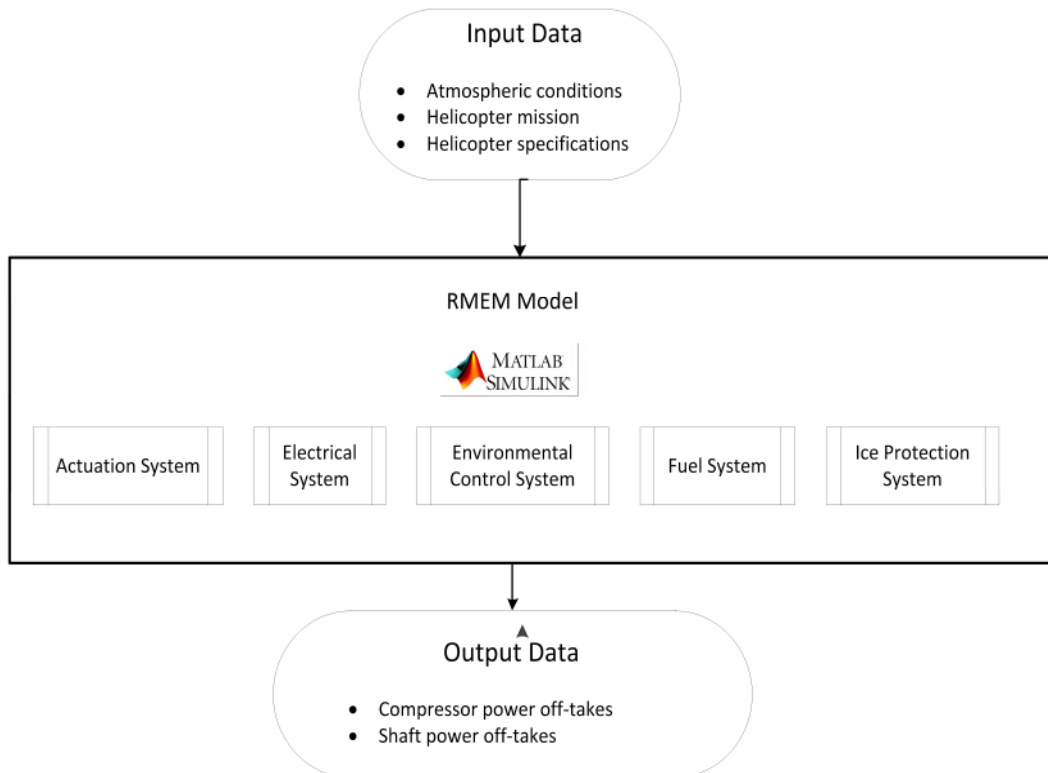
Input Data

- Atmospheric conditions
- Helicopter mission
- Helicopter specifications

RMEM Model

MATLAB SIMULINK

Actuation System

Electrical System

Environmental Control System

Fuel System

Ice Protection System

Output Data

- Compressor power off-takes
- Shaft power off-takes